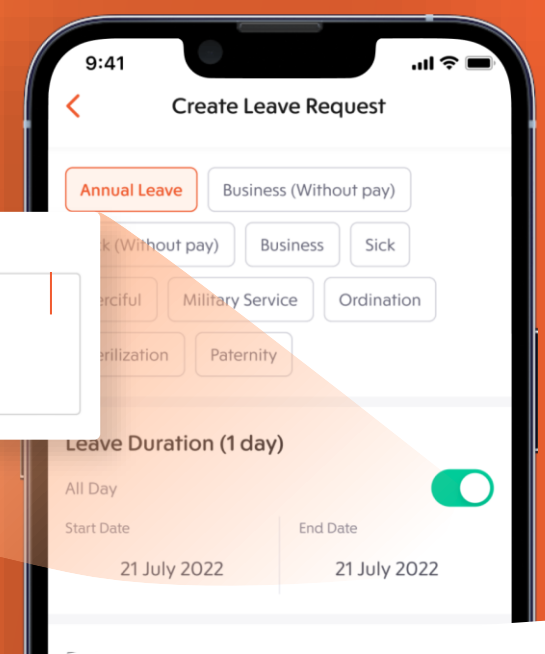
9:41

<

Create Leave Request

Annual Leave

Business (Without pay)

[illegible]k (Without pay)

Business

Sick

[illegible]erciful

Military Service

Ordination

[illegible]erilization

Paternity

Leave Duration (1 day)

All Day

Start Date

21 July 2022

End Date

21 July 2022